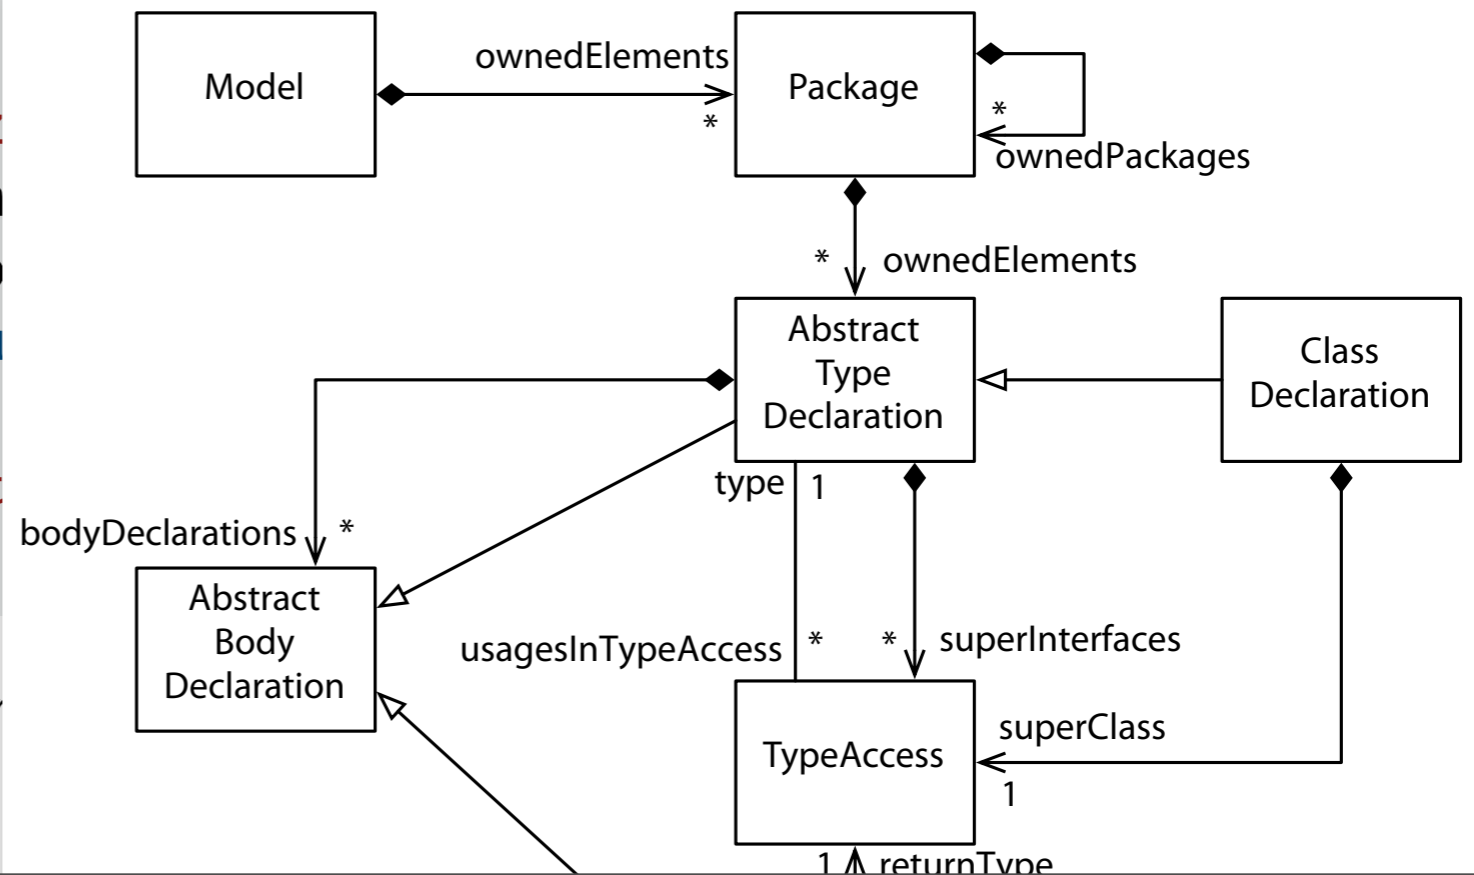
Model

ownedElements

*

Package

*

ownedPackages

*

ownedElements

Abstract Type Declaration

Class Declaration

type

1

bodyDeclarations

*

Abstract Body Declaration

usagesInTypeAccess

*

*

superInterfaces

TypeAccess

superClass

1

1

returnType